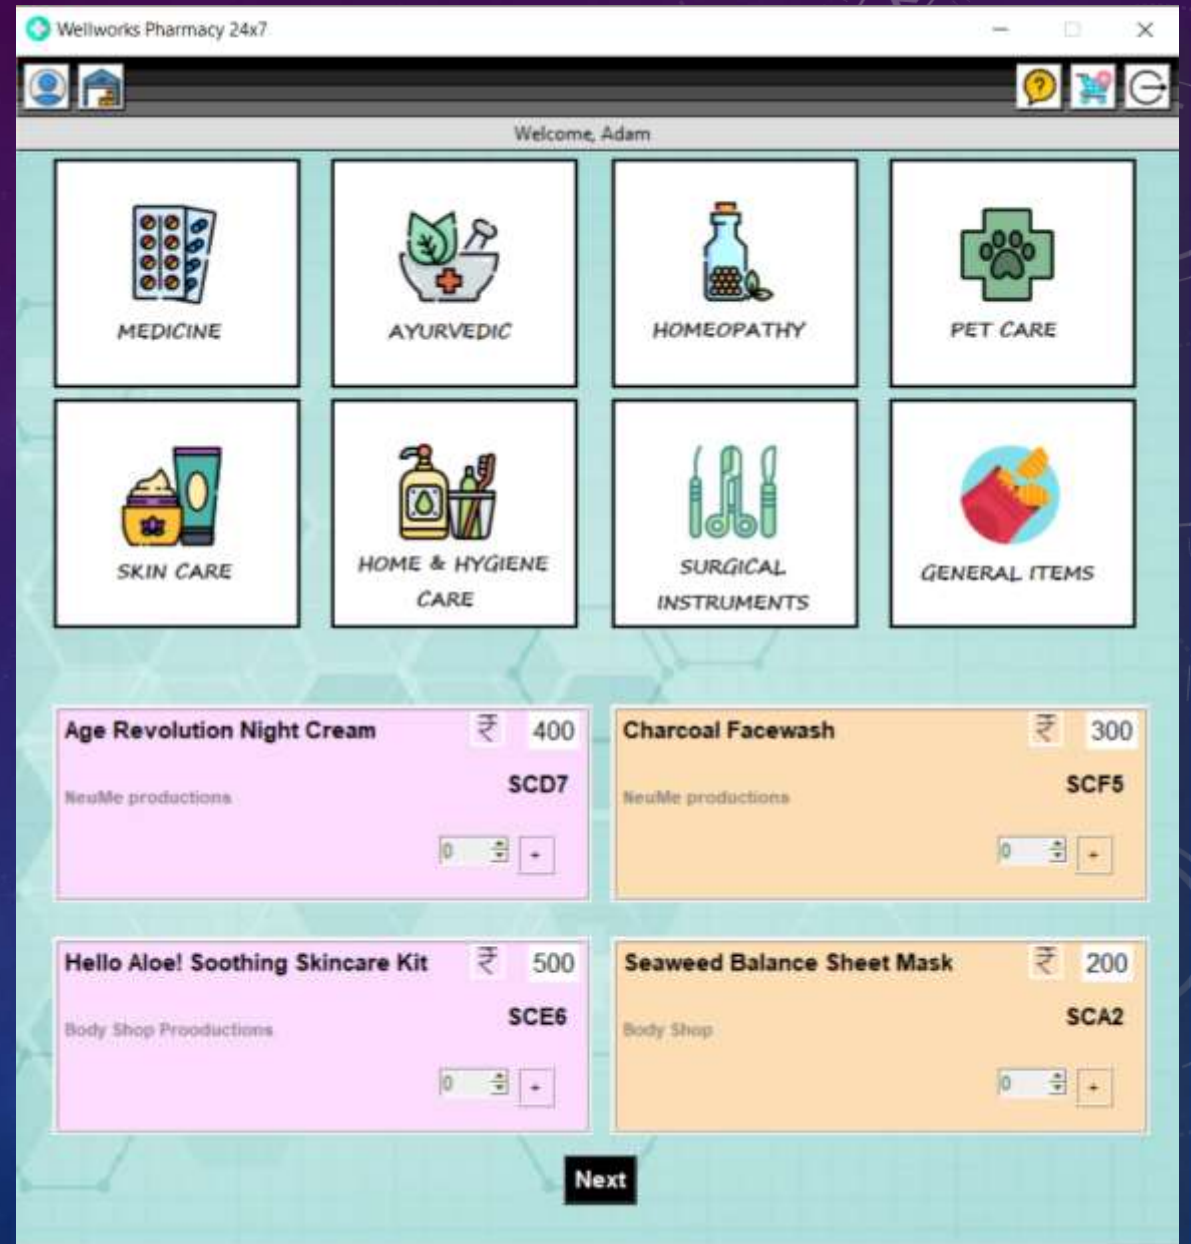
Wellworks Pharmacy 24x7

Welcome, Adam

MEDICINE

AYURVEDIC

HOMEOPATHY

PET CARE

SKIN CARE

HOME & HYGIENE CARE

SURGICAL INSTRUMENTS

GENERAL ITEMS

Age Revolution Night Cream ₹ 400
NeuMe productions
SCD7
0 +

Charcoal Facewash ₹ 300
NeuMe productions
SCF5
0 +

Hello Aloe! Soothing Skincare Kit ₹ 500
Body Shop Prooductions
SCE6
0 +

Seaweed Balance Sheet Mask ₹ 200
Body Shop
SCA2
0 +

Next